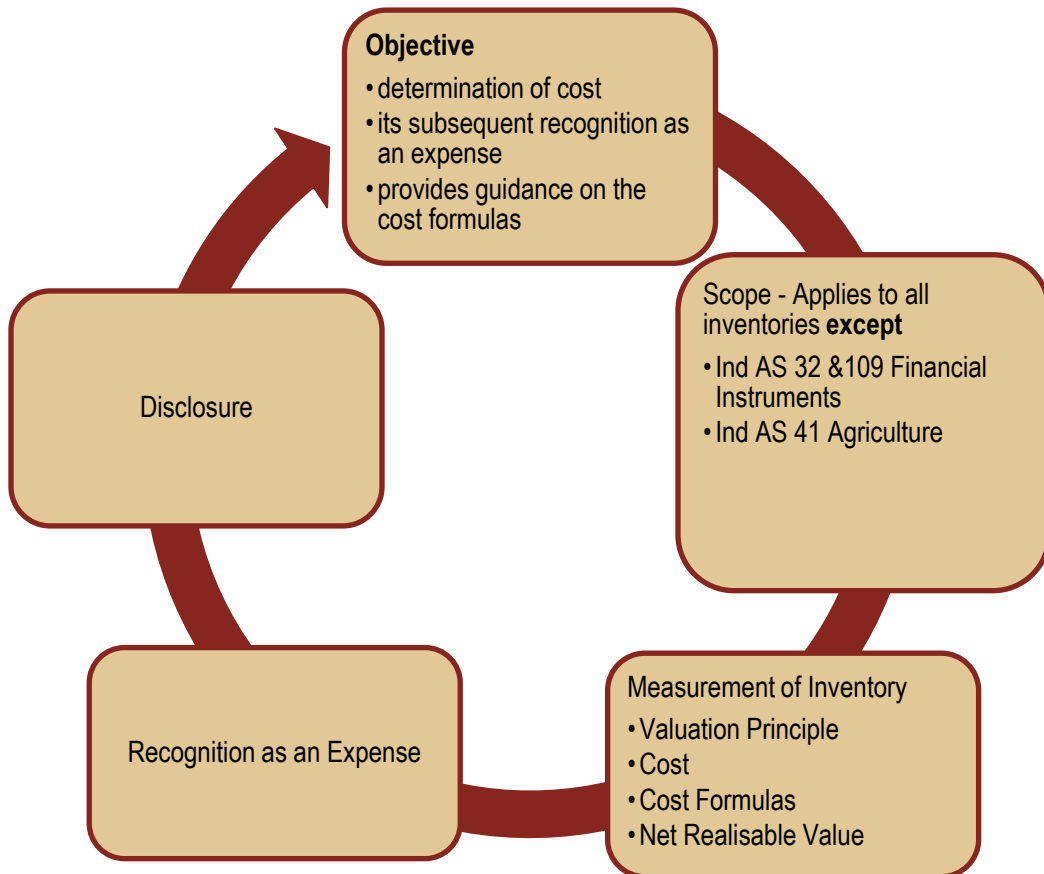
Objective
• determination of cost
• its subsequent recognition as an expense
• provides guidance on the cost formulas

Scope - Applies to all inventories except
• Ind AS 32 &109 Financial Instruments
• Ind AS 41 Agriculture

Measurement of Inventory
• Valuation Principle
• Cost
• Cost Formulas
• Net Realisable Value

Recognition as an Expense

Disclosure